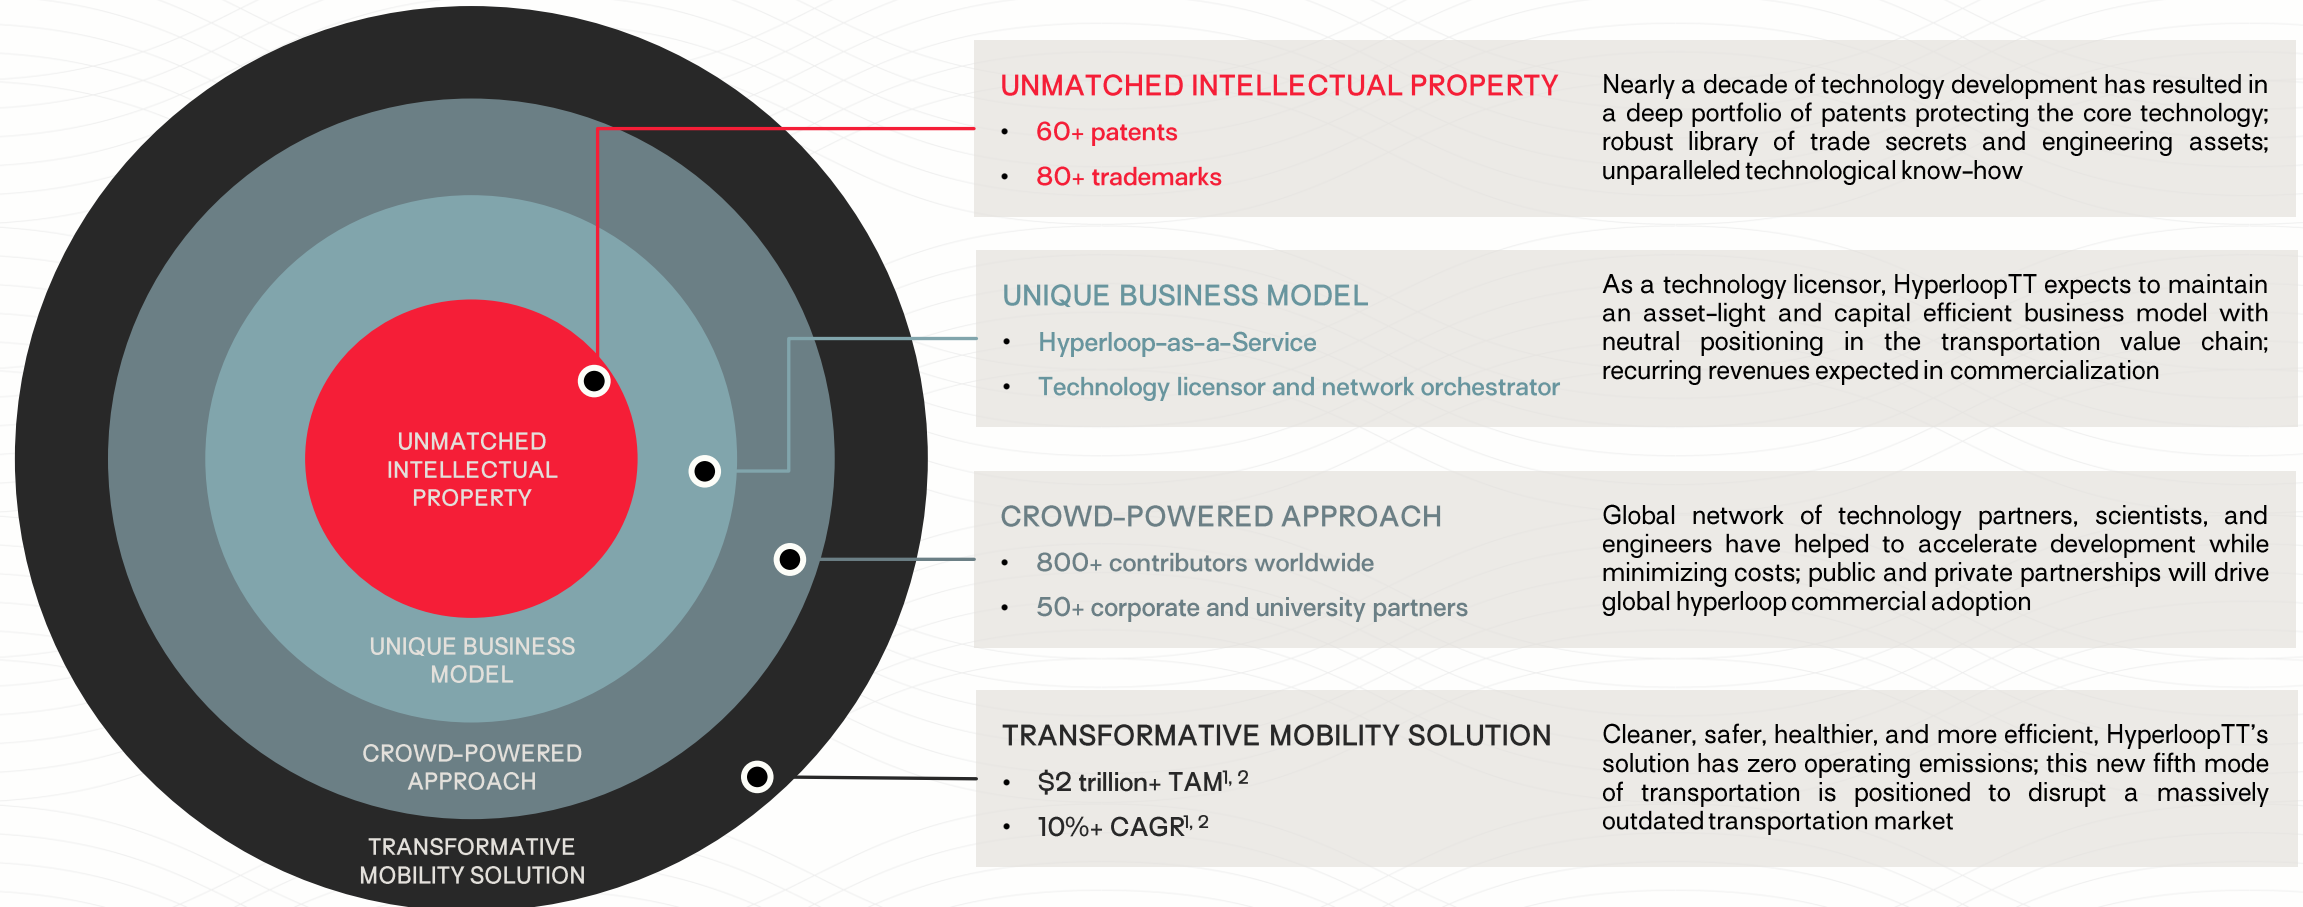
UNMATCHED INTELLECTUAL PROPERTY

UNIQUE BUSINESS MODEL

CROWD-POWERED APPROACH

TRANSFORMATIVE MOBILITY SOLUTION

UNMATCHED INTELLECTUAL PROPERTY
• 60+ patents
• 80+ trademarks

Nearly a decade of technology development has resulted in a deep portfolio of patents protecting the core technology; robust library of trade secrets and engineering assets; unparalleled technological know-how

UNIQUE BUSINESS MODEL
• Hyperloop-as-a-Service
• Technology licensor and network orchestrator

As a technology licensor, HyperloopTT expects to maintain an asset-light and capital efficient business model with neutral positioning in the transportation value chain; recurring revenues expected in commercialization

CROWD-POWERED APPROACH
• 800+ contributors worldwide
• 50+ corporate and university partners

Global network of technology partners, scientists, and engineers have helped to accelerate development while minimizing costs; public and private partnerships will drive global hyperloop commercial adoption

TRANSFORMATIVE MOBILITY SOLUTION
• \$2 trillion+ TAM$^{1, 2}$
• 10%+ CAGR$^{1, 2}$

Cleaner, safer, healthier, and more efficient, HyperloopTT's solution has zero operating emissions; this new fifth mode of transportation is positioned to disrupt a massively outdated transportation market